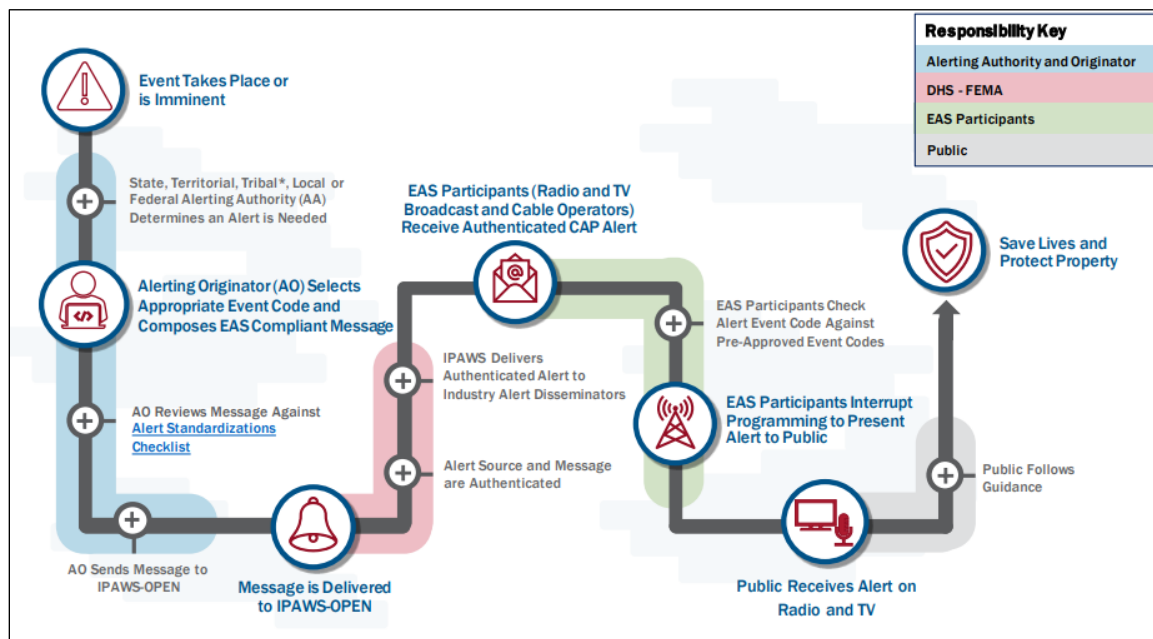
Responsibility Key

Alerting Authority and Originator

DHS - FEMA

EAS Participants

Public

Event Takes Place or is Imminent

State, Territorial, Tribal*, Local or Federal Alerting Authority (AA) Determines an Alert is Needed

Alerting Originator (AO) Selects Appropriate Event Code and Composes EAS Compliant Message

AO Reviews Message Against Alert Standardizations Checklist

AO Sends Message to IPAWS-OPEN

Message is Delivered to IPAWS-OPEN

Alert Source and Message are Authenticated

IPAWS Delivers Authenticated Alert to Industry Alert Disseminators

EAS Participants (Radio and TV Broadcast and Cable Operators) Receive Authenticated CAP Alert

EAS Participants Check Alert Event Code Against Pre-Approved Event Codes

EAS Participants Interrupt Programming to Present Alert to Public

Public Receives Alert on Radio and TV

Public Follows Guidance

Save Lives and Protect Property